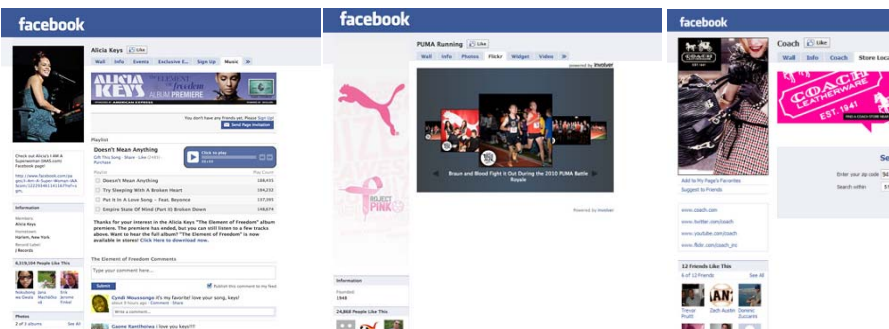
facebook

Alicia Keys Like

Wall Info Events Exclusive E... Sign Up Music

ALICIA KEYS The Element of Freedom ALBUM PREMIERE AMERICAN EXPRESS

You don't have any Friends yet! Send Page Invitation

Playlist

Doesn't Mean Anything

Click to play

| Playlist | Play Count |
|---|---|
| Doesn't Mean Anything | 184,693 |
| Try Sleeping With A Broken Heart | 184,233 |
| Put It In A Love Song - Feat. Beyonce | 163,213 |
| Empire State Of Mind (Part II) Broken Down | 148,874 |

Thanks for your interest in the Alicia Keys "The Element of Freedom" album premiere. The premiere has ended, but you can still listen to a few tracks above. Want to hear the full album? "The Element of Freedom" is now available in stores! Click Here to download now.

The Element of Freedom Comments

Type your comment here...

Submit

Cyndi Moussengo it's my favorite! love your song, keys!

Gaone Sandileiwa i love you keys!!!

Check out Alicia's I AM A Superwoman (AKO.com) Facebook page!

Information

Members:
Alicia Keys

Hometown:
Harlem, New York

8,128,104 People Like This

Photos

2 of 3 albums See All

facebook

PUMA Running Like

Wall Info Photos Flickr Widget Video

powered by Involver

Braun and Blood Fight it Out During the 2010 PUMA Battle Royale

Powered by Involver

PROJECT PINK

Information

Founded:
1948

24,868 People Like This

facebook

Coach Like

Wall Info Coach Store Locat

COACH LEATHERWARE EST. 1941

Add to My Page's Favorites
Suggest to Friends

www.coach.com
www.twitter.com/coach
www.youtube.com/coach
www.flickr.com/coach_inc

Enter your zip code
Search within

12 Friends Like This
6 of 12 Friends See All

Trevor Pruitt
Zach Austin
Dorenz Zuccaro